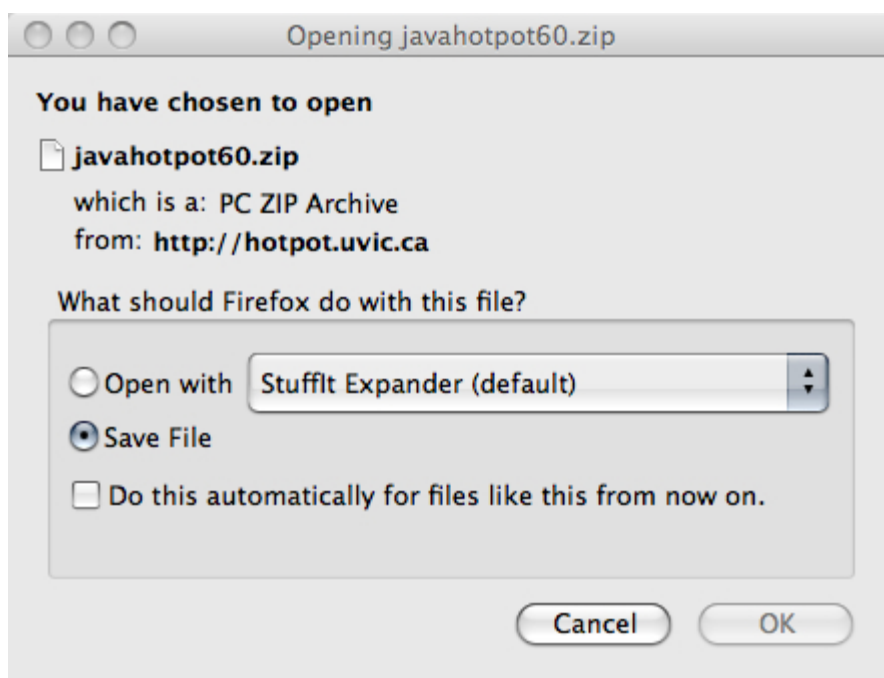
Opening javahotpot60.zip

You have chosen to open

javahotpot60.zip

which is a: PC ZIP Archive
from: http://hotpot.uvic.ca

What should Firefox do with this file?

Open with StuffIt Expander (default)

Save File

Do this automatically for files like this from now on.

Cancel OK